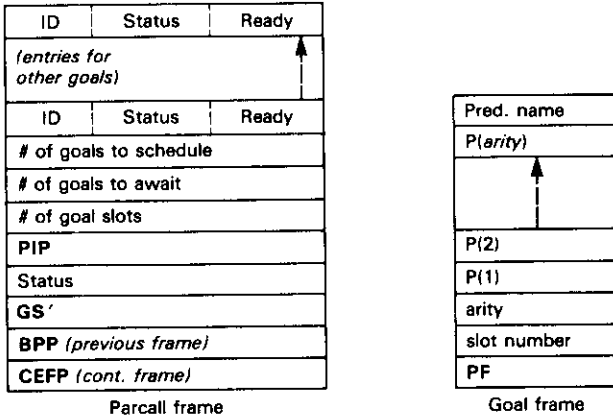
| ID | Status | Ready |
|---|---|---|
| *(entries for other goals)* | | |
| ID | Status | Ready |
| # of goals to schedule | | |
| # of goals to await | | |
| # of goal slots | | |
| **PIP** | | |
| Status | | |
| **GS'** | | |
| **BPP** *(previous frame)* | | |
| **CEFP** *(cont. frame)* | | |

Parcall frame

| Pred. name |
|---|
| P(*arity*) |
| |
| P(2) |
| P(1) |
| arity |
| slot number |
| **PF** |

Goal frame